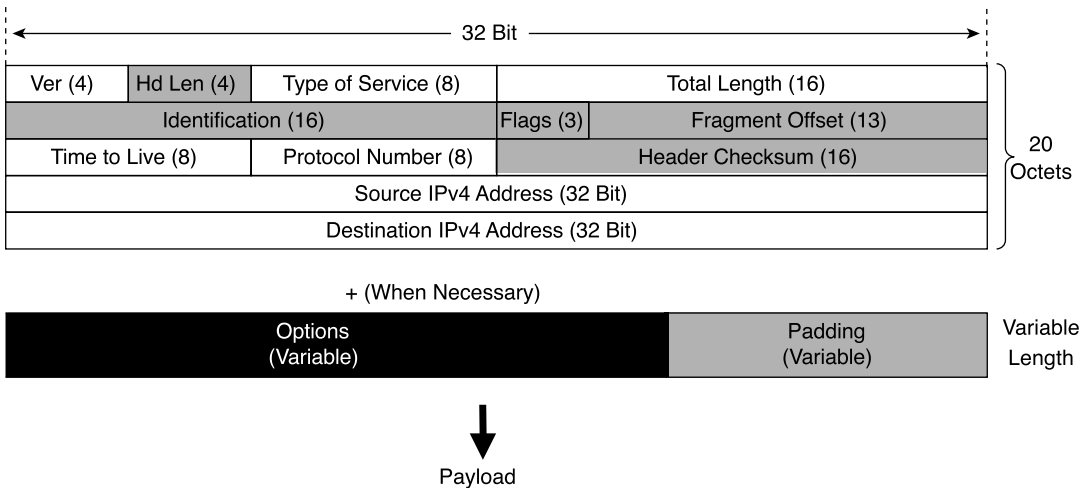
32 Bit

| Ver (4) | Hd Len (4) | Type of Service (8) | Total Length (16) |
|---|---|---|---|
| Identification (16) | | Flags (3) | Fragment Offset (13) |
| Time to Live (8) | | Protocol Number (8) | Header Checksum (16) |
| Source IPv4 Address (32 Bit) | | | |
| Destination IPv4 Address (32 Bit) | | | |

20 Octets

+ (When Necessary)

| Options (Variable) | Padding (Variable) |
|---|---|

Variable Length

Payload